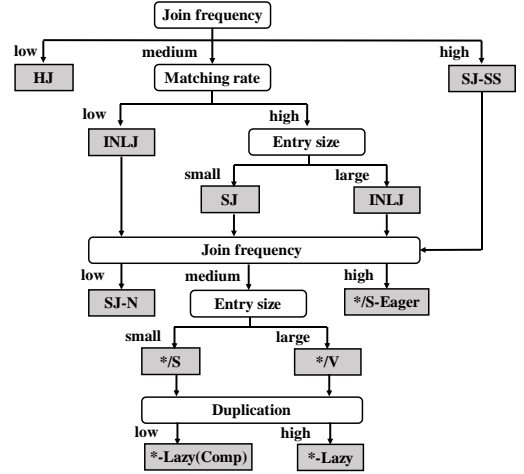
Join frequency

low

HJ

medium

Matching rate

high

SJ-SS

low

INLJ

high

Entry size

small

SJ

large

INLJ

Join frequency

low

SJ-N

medium

Entry size

high

*/S-Eager

small

*/S

large

*/V

Duplication

low

*-Lazy(Comp)

high

*-Lazy